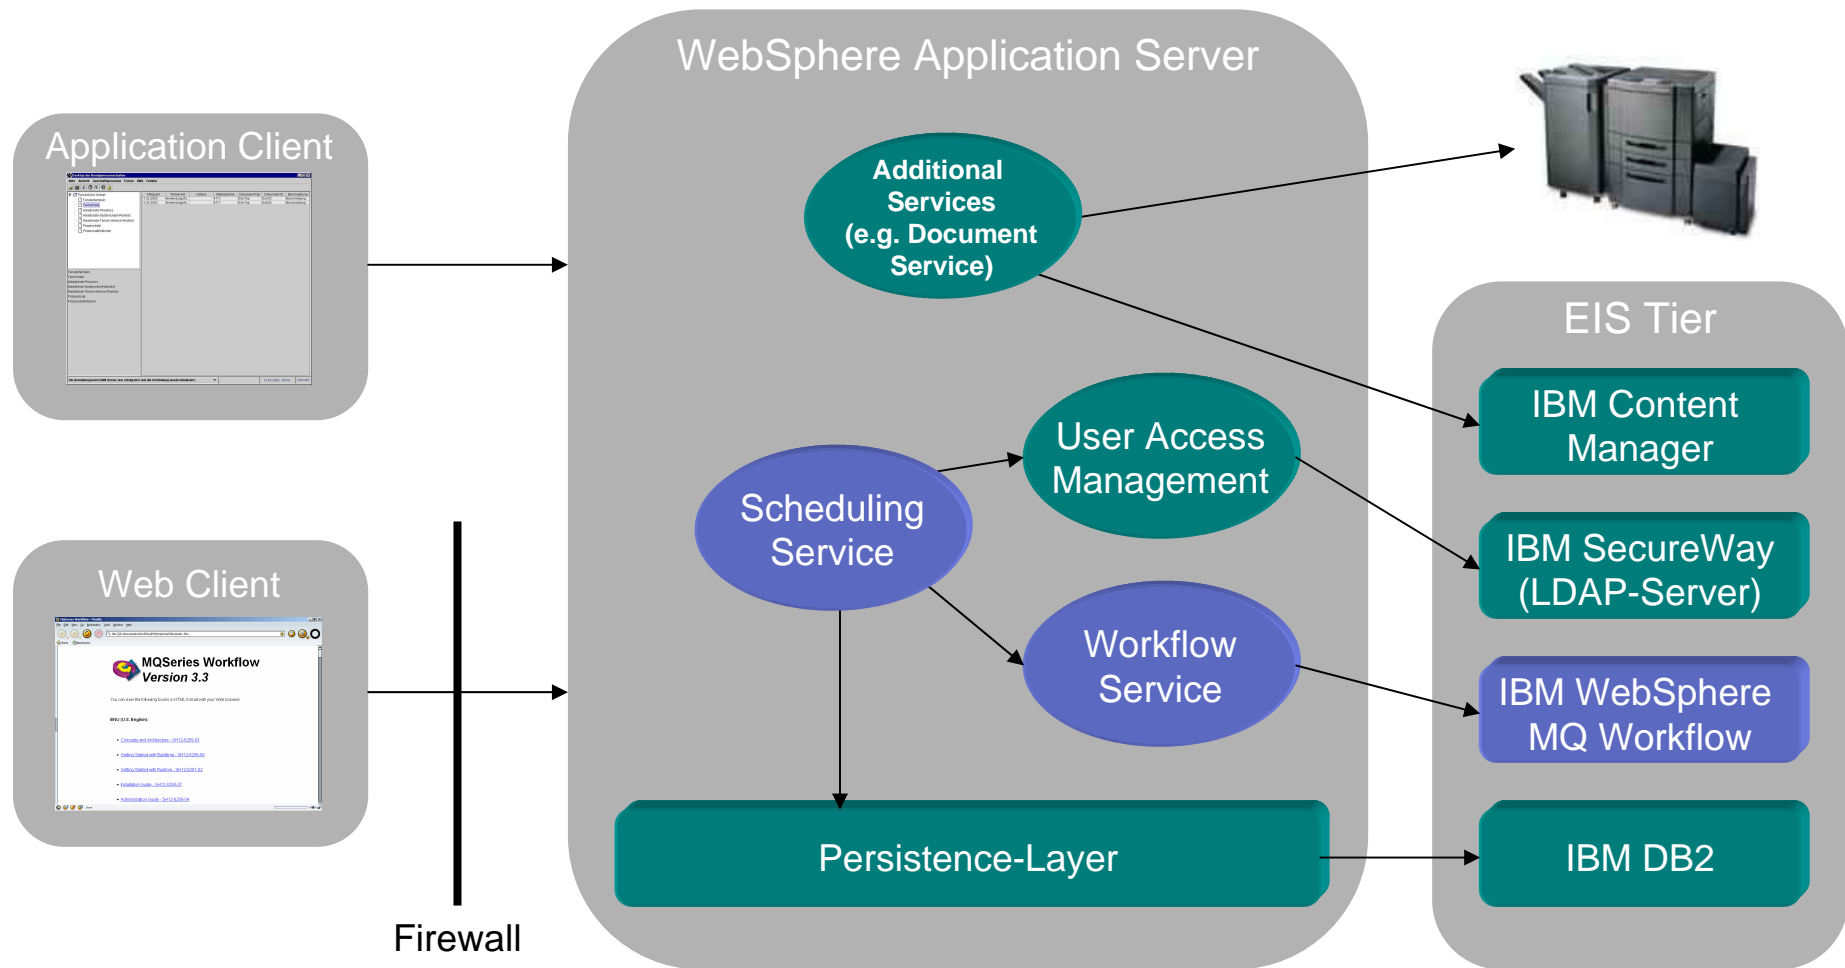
WebSphere Application Server

Application Client

Additional Services (e.g. Document Service)

EIS Tier

IBM Content Manager

User Access Management

Scheduling Service

IBM SecureWay (LDAP-Server)

Web Client

MQSeries Workflow Version 3.3

Workflow Service

IBM WebSphere MQ Workflow

Persistence-Layer

IBM DB2

Firewall